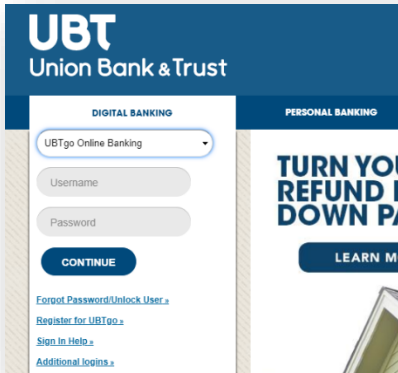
UBT
Union Bank & Trust

DIGITAL BANKING

PERSONAL BANKING

UBTgo Online Banking

Username

Password

CONTINUE

Forgot Password/Unlock User »

Register for UBTgo »

Sign In Help »

Additional logins »

TURN YOU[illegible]
REFUND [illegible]
DOWN PA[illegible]

LEARN M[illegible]